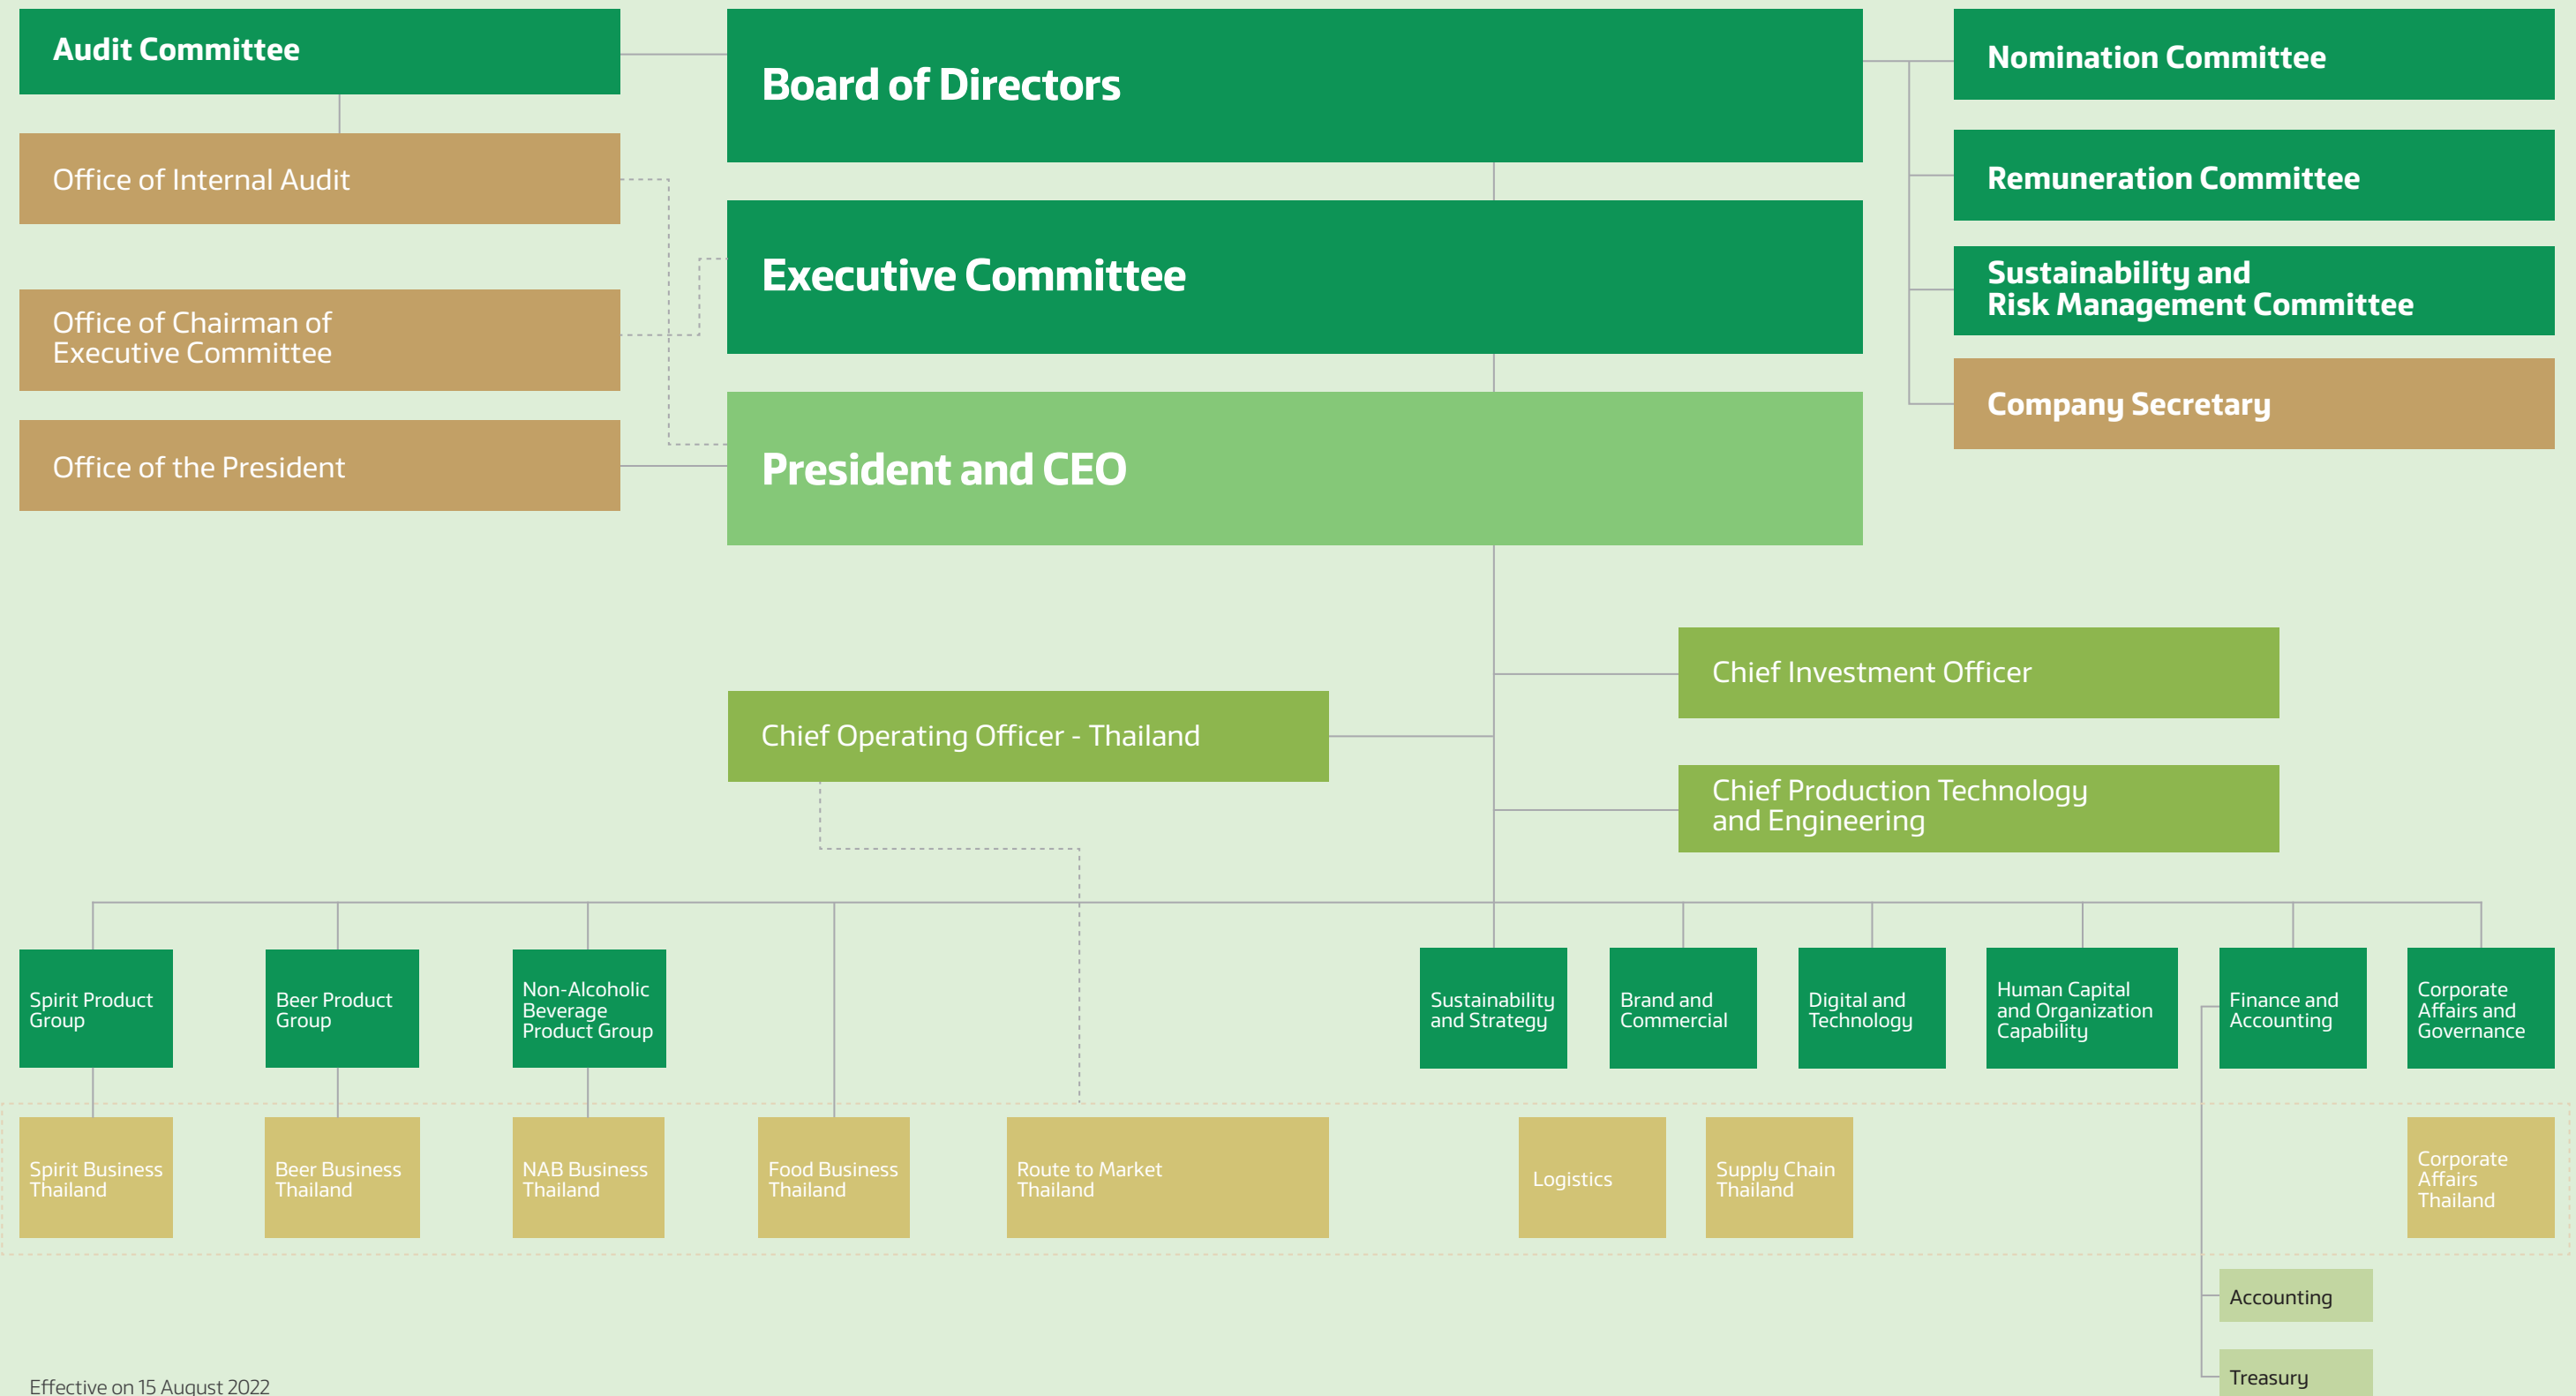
Audit Committee

Board of Directors

Nomination Committee

Office of Internal Audit

Remuneration Committee

Executive Committee

Sustainability and Risk Management Committee

Office of Chairman of Executive Committee

Company Secretary

Office of the President

President and CEO

Chief Investment Officer

Chief Operating Officer - Thailand

Chief Production Technology and Engineering

Spirit Product Group

Beer Product Group

Non-Alcoholic Beverage Product Group

Sustainability and Strategy

Brand and Commercial

Digital and Technology

Human Capital and Organization Capability

Finance and Accounting

Corporate Affairs and Governance

Spirit Business Thailand

Beer Business Thailand

NAB Business Thailand

Food Business Thailand

Route to Market Thailand

Logistics

Supply Chain Thailand

Corporate Affairs Thailand

Accounting

Treasury

Effective on 15 August 2022